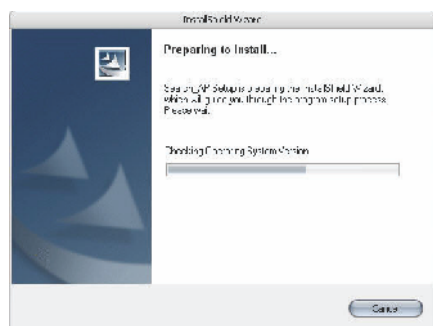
InstallShield Wizard

Preparing to Install...

Setup is preparing the InstallShield Wizard, which will guide you through the program setup process. Please wait.

Checking Operating System Version

Cancel